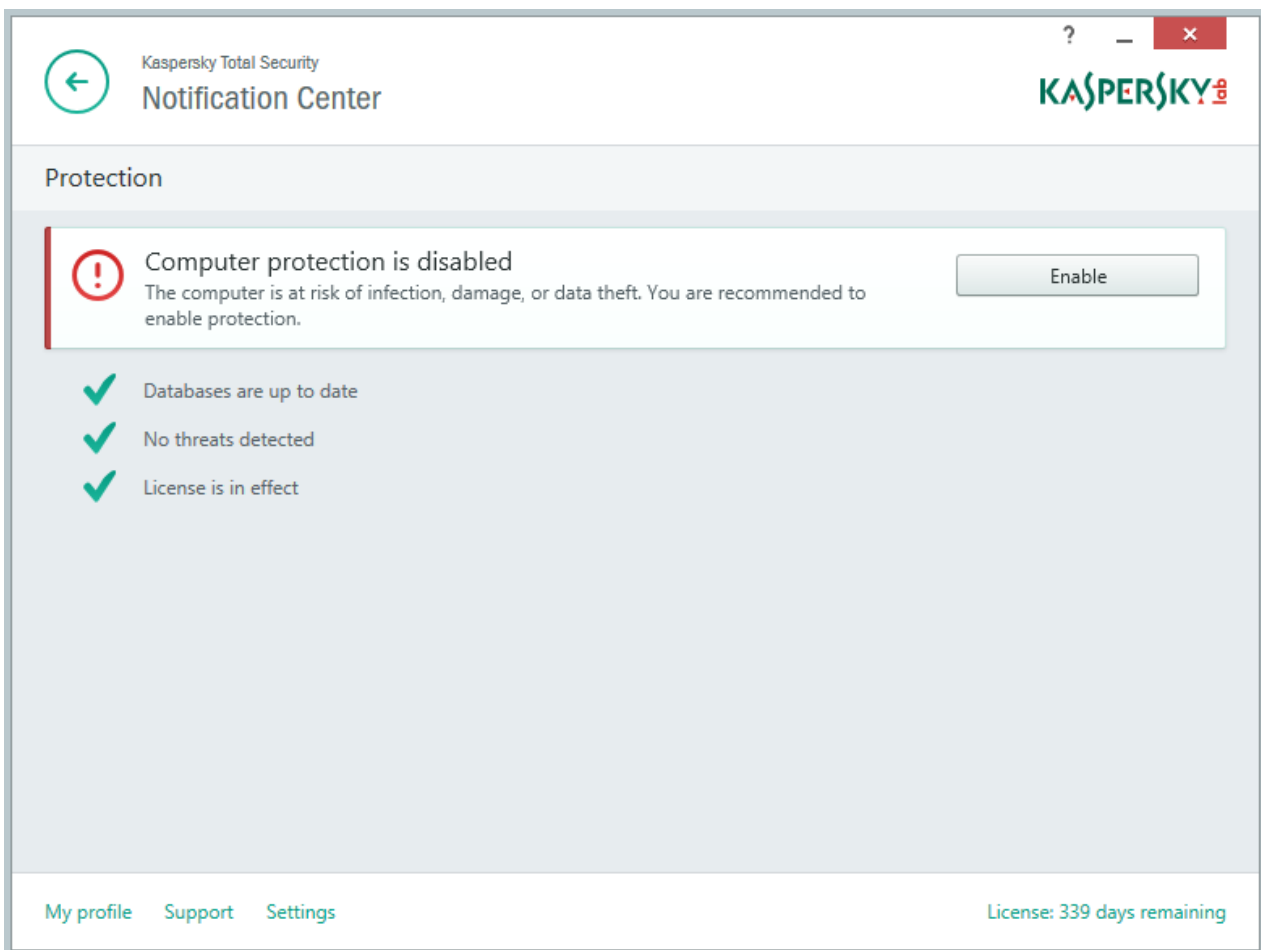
Kaspersky Total Security
Notification Center

?

KASPERSKY lab

Protection

Computer protection is disabled
The computer is at risk of infection, damage, or data theft. You are recommended to enable protection.

Enable

Databases are up to date
No threats detected
License is in effect

My profile Support Settings

License: 339 days remaining